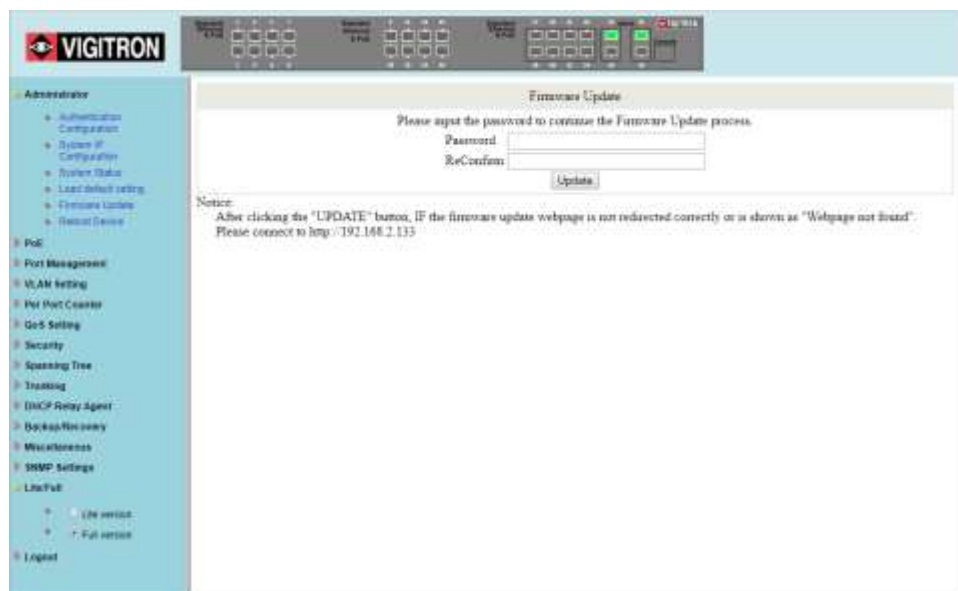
VIGITRON

Administrator
Authentication Configuration
System IP Configuration
System Status
Load default setting
Firmware Update
Reboot Device
PoE
Port Management
VLAN Setting
Per Port Counter
QoS Setting
Security
Spanning Tree
Trunking
DHCP Relay Agent
Backup/Recovery
Miscellaneous
SNMP Settings
Lite/Full
Lite version
Full version
Logout

Firmware Update

Please input the password to continue the Firmware Update process.

Password

ReConfirm

Update

Notice:
After clicking the "UPDATE" button, IF the firmware update webpage is not redirected correctly or is shown as "Webpage not found". Please connect to http://192.168.2.133